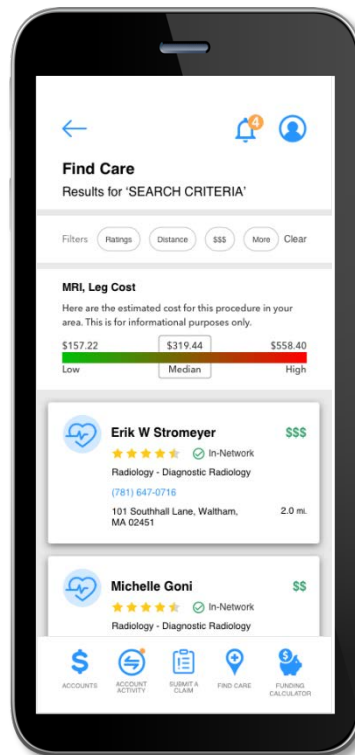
4

Find Care
Results for 'SEARCH CRITERIA'

Filters Ratings Distance $$$ More Clear

MRI, Leg Cost
Here are the estimated cost for this procedure in your area. This is for informational purposes only.

$157.22 $319.44 $558.40
Low Median High

Erik W Stromeyer $$$
In-Network
Radiology - Diagnostic Radiology
(781) 647-0716
101 Southhall Lane, Waltham, MA 02451 2.0 mi.

Michelle Goni $$
In-Network
Radiology - Diagnostic Radiology

ACCOUNTS ACCOUNT ACTIVITY SUBMIT A CLAIM FIND CARE FUNDING CALCULATOR